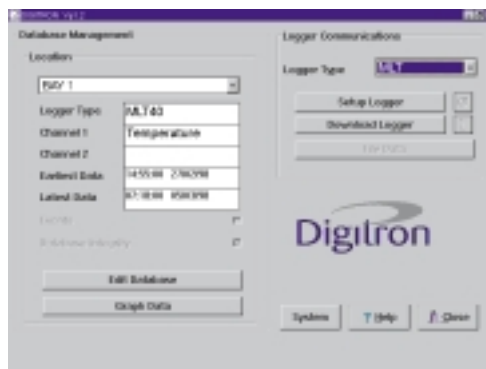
DIGITRON V2.2

Database Management

Location

BAY 1

Logger Type MLT40

Channel 1 Temperature

Channel 2

Earliest Data 14:55:00 27/6/98

Latest Data 07:10:00 05/03/98

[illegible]

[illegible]

Edit Database

Graph Data

Logger Communications

Logger Type MLT

Setup Logger

Download Logger

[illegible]

Digitron

System

? Help

Close